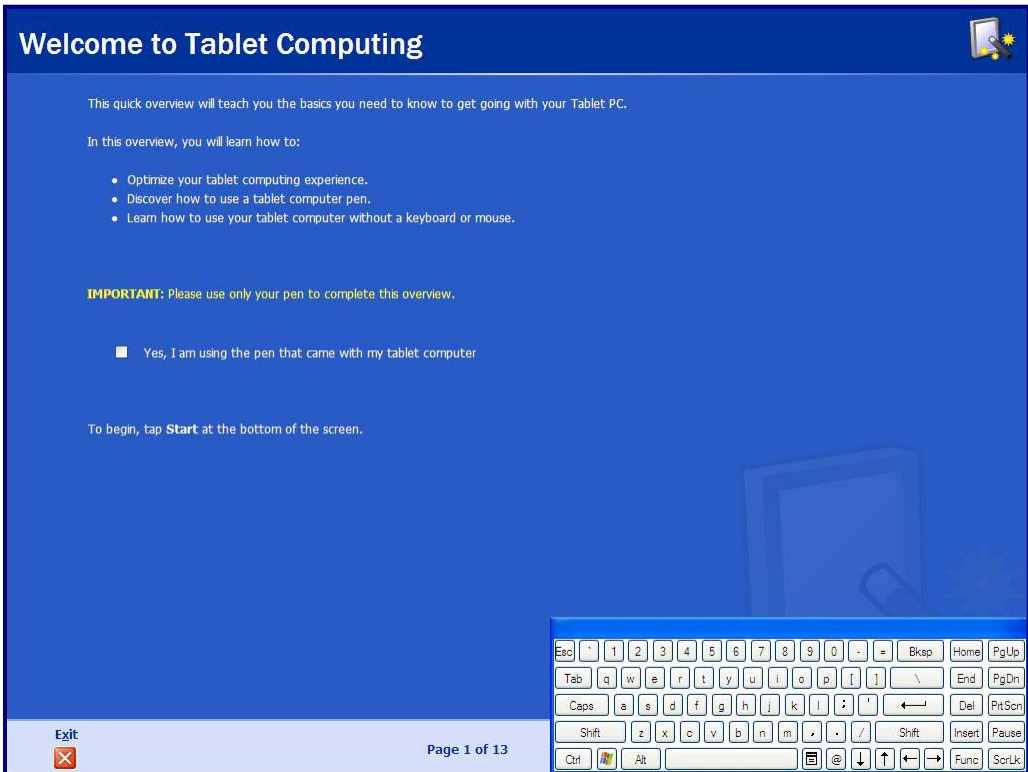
Welcome to Tablet Computing

This quick overview will teach you the basics you need to know to get going with your Tablet PC.

In this overview, you will learn how to:

- Optimize your tablet computing experience.
- Discover how to use a tablet computer pen.
- Learn how to use your tablet computer without a keyboard or mouse.

IMPORTANT: Please use only your pen to complete this overview.

Yes, I am using the pen that came with my tablet computer

To begin, tap **Start** at the bottom of the screen.

Esc ` 1 2 3 4 5 6 7 8 9 0 - = Bksp Home PgUp
Tab q w e r t y u i o p [ ] \ End PgDn
Caps a s d f g h j k l ; ' Del PrtScn
Shift z x c v b n m , . / Shift Insert Pause
Ctrl Alt @ Func ScrLk

Exit

Page 1 of 13